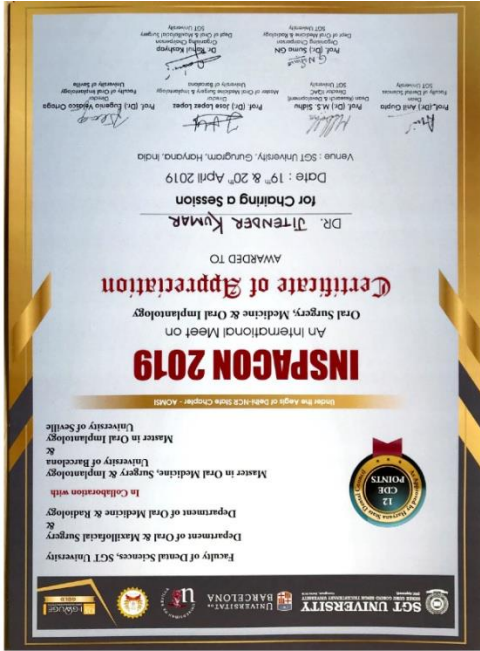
SGT UNIVERSITY
UNIVERSITAT DE BARCELONA

Faculty of Dental Sciences, SGT University
Department of Oral & Maxillofacial Surgery
&
Department of Oral Medicine & Radiology
In Collaboration with
Master in Oral Medicine, Surgery & Implantology
University of Barcelona
&
Master in Oral Implantology
University of Seville

12 CDE POINTS

Under the Aegis of Delhi-NCR State Chapter - AOMSI

INSPACON 2019
An International Meet on
Oral Surgery, Medicine & Oral Implantology

Certificate of Appreciation

AWARDED TO
DR. JITENDER KUMAR
for Chairing a Session

Date : 19$^{th}$ & 20$^{th}$ April 2019
Venue : SGT University, Gurugram, Haryana, India

Prof. (Dr.) Anil Gupta
Dean
Faculty of Dental Sciences
SGT University

Prof. (Dr.) M.S. Sidhu
Dean Research & Development
Director IQAC
SGT University

Prof. (Dr.) Jose Lopez Lopez
Master of Oral Medicine Surgery & Implantology
University of Barcelona

Prof. (Dr.) Eugenio Velasco Ortega
Director of Master in Oral Implantology
University of Seville

Prof. (Dr.) Sumo GN
Organizing Chairperson
Dept of Oral Medicine & Radiology
SGT University

Dr. Rahul Kathpalia
Organizing Secretary
Dept of Oral & Maxillofacial Surgery
SGT University